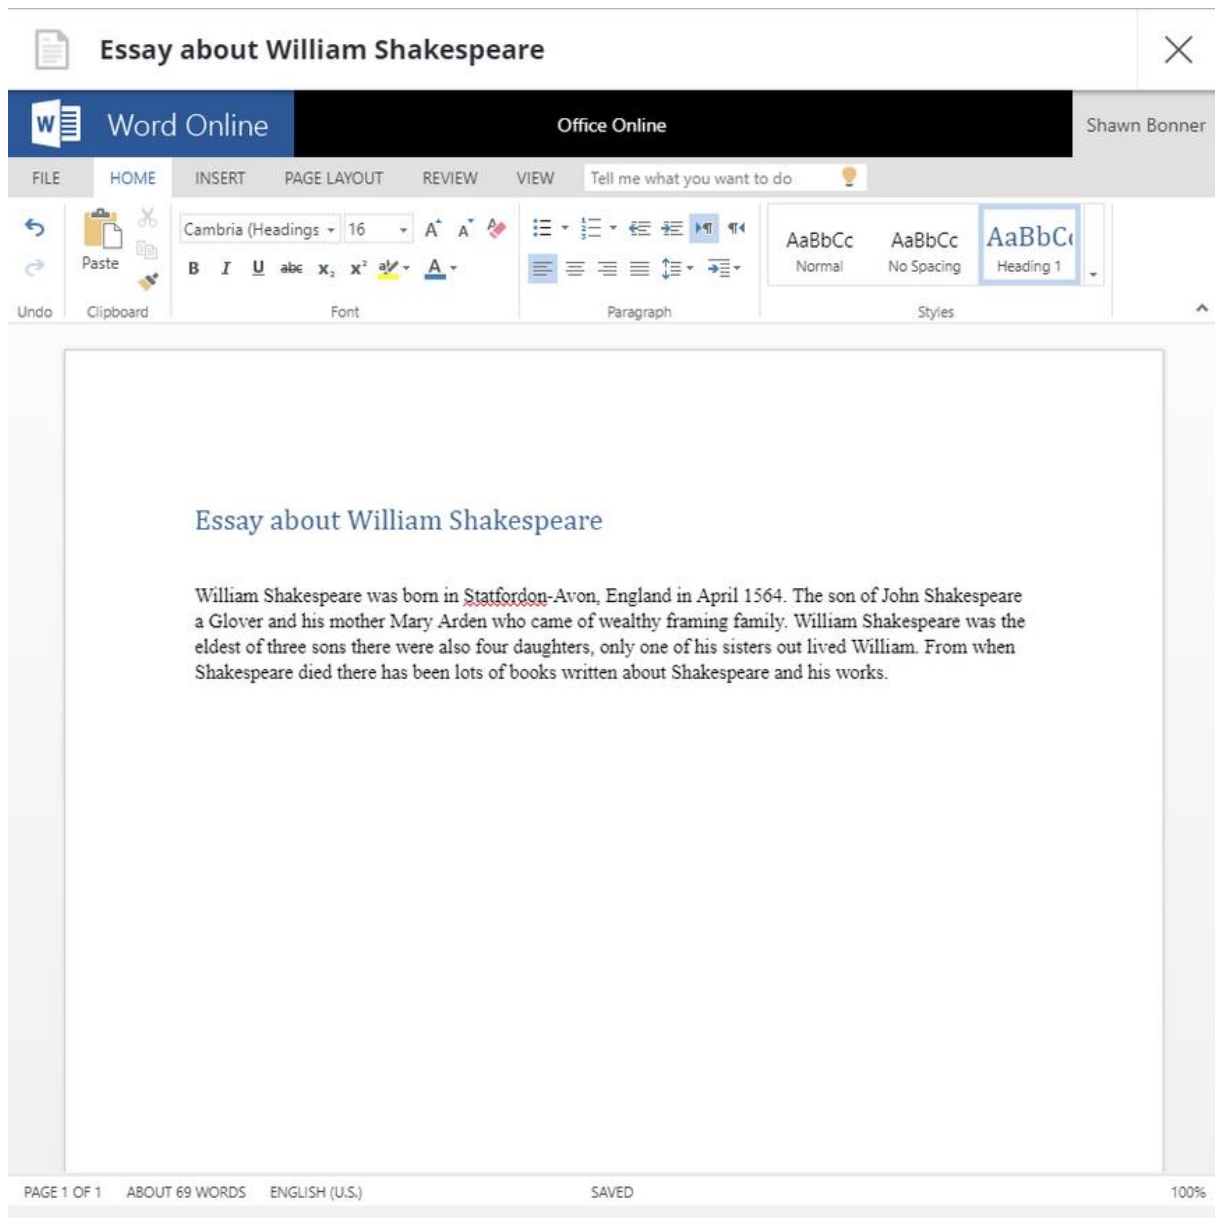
Essay about William Shakespeare

Word Online

Office Online

Shawn Bonner

FILE HOME INSERT PAGE LAYOUT REVIEW VIEW Tell me what you want to do

Paste

Cambria (Headings 16

B I U abc $x_2$ $x^2$ A

AaBbCc Normal

AaBbCc No Spacing

AaBbC Heading 1

Undo Clipboard Font Paragraph Styles

Essay about William Shakespeare

William Shakespeare was born in Statfordon-Avon, England in April 1564. The son of John Shakespeare a Glover and his mother Mary Arden who came of wealthy framing family. William Shakespeare was the eldest of three sons there were also four daughters, only one of his sisters out lived William. From when Shakespeare died there has been lots of books written about Shakespeare and his works.

PAGE 1 OF 1 ABOUT 69 WORDS ENGLISH (U.S.) SAVED 100%